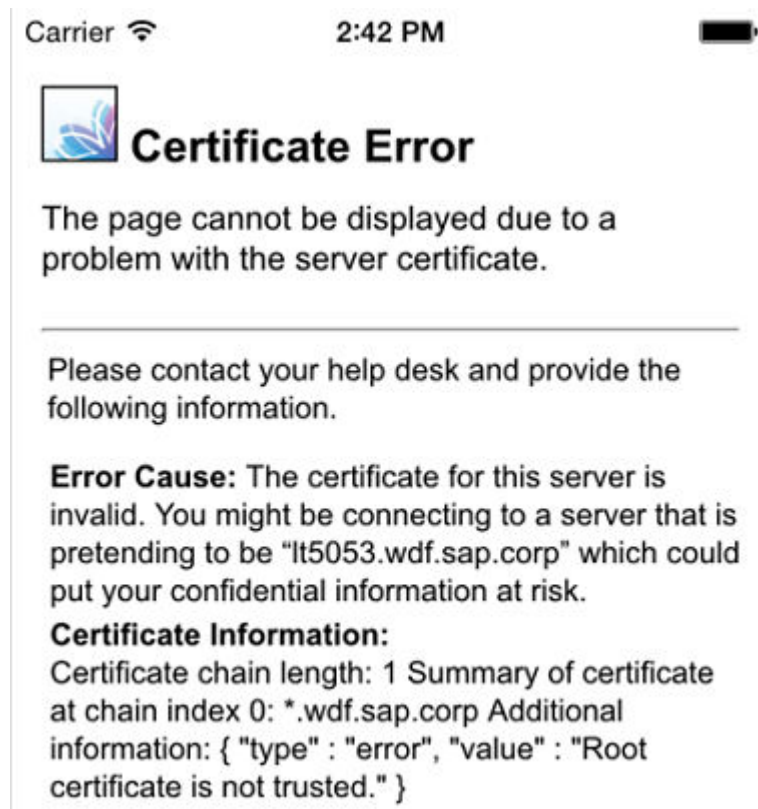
Carrier 2:42 PM

Certificate Error

The page cannot be displayed due to a problem with the server certificate.

Please contact your help desk and provide the following information.

**Error Cause:** The certificate for this server is invalid. You might be connecting to a server that is pretending to be "lt5053.wdf.sap.corp" which could put your confidential information at risk.

**Certificate Information:**
Certificate chain length: 1 Summary of certificate at chain index 0: *.wdf.sap.corp Additional information: { "type" : "error", "value" : "Root certificate is not trusted." }